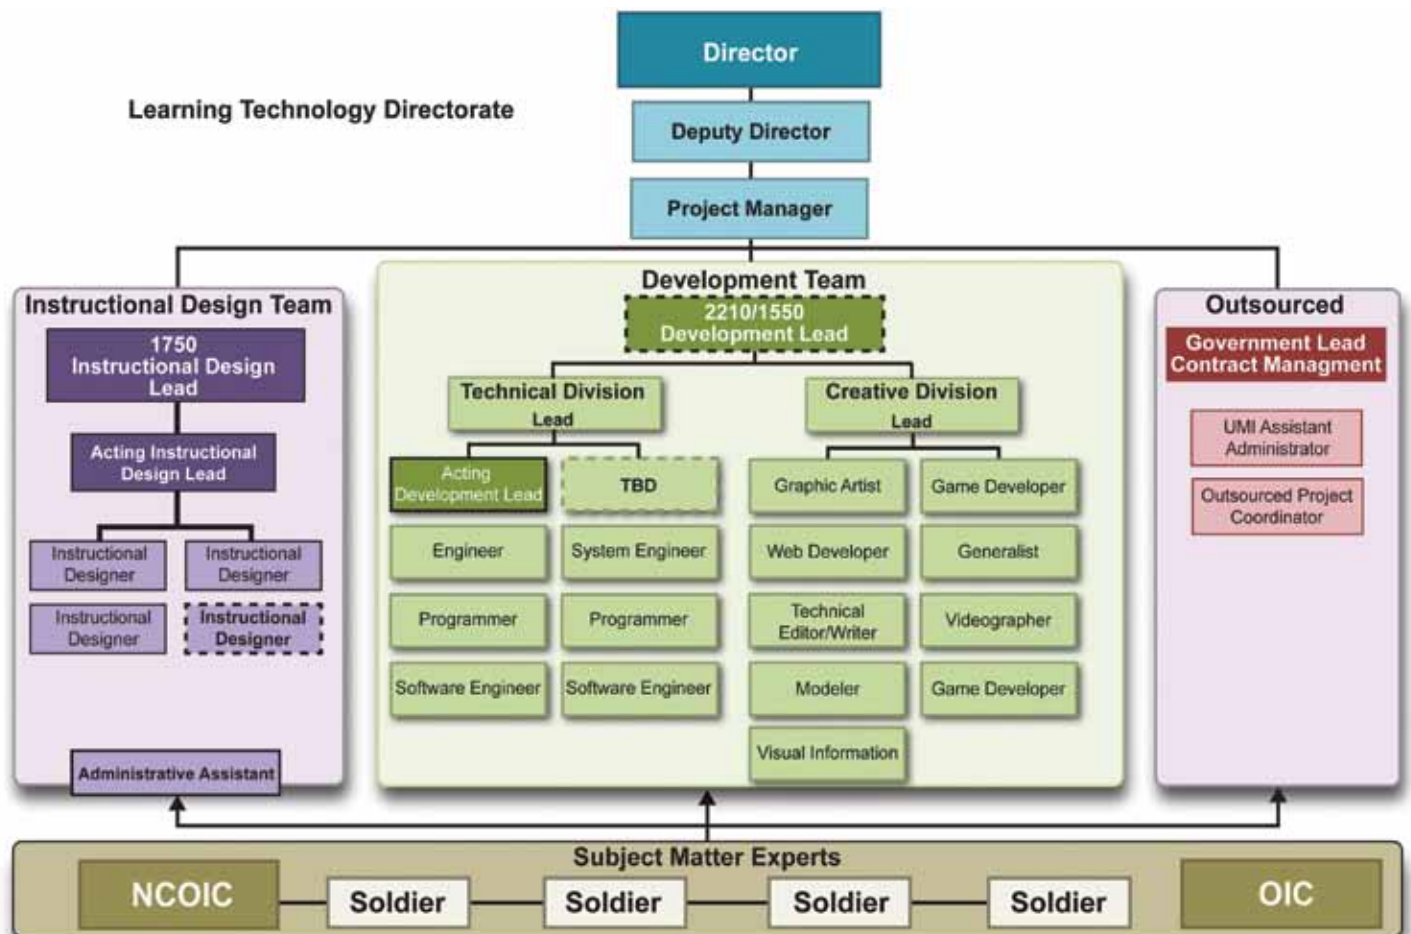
Director

Learning Technology Directorate

Deputy Director

Project Manager

Instructional Design Team

1750 Instructional Design Lead

Acting Instructional Design Lead

Instructional Designer

Instructional Designer

Instructional Designer

Instructional Designer

Administrative Assistant

Development Team

2210/1550 Development Lead

Technical Division Lead

Creative Division Lead

Acting Development Lead

TBD

Engineer

System Engineer

Programmer

Programmer

Software Engineer

Software Engineer

Graphic Artist

Game Developer

Web Developer

Generalist

Technical Editor/Writer

Videographer

Modeler

Game Developer

Visual Information

Outsourced

Government Lead Contract Managment

UMI Assistant Administrator

Outsourced Project Coordinator

Subject Matter Experts

NCOIC

Soldier

Soldier

Soldier

Soldier

OIC